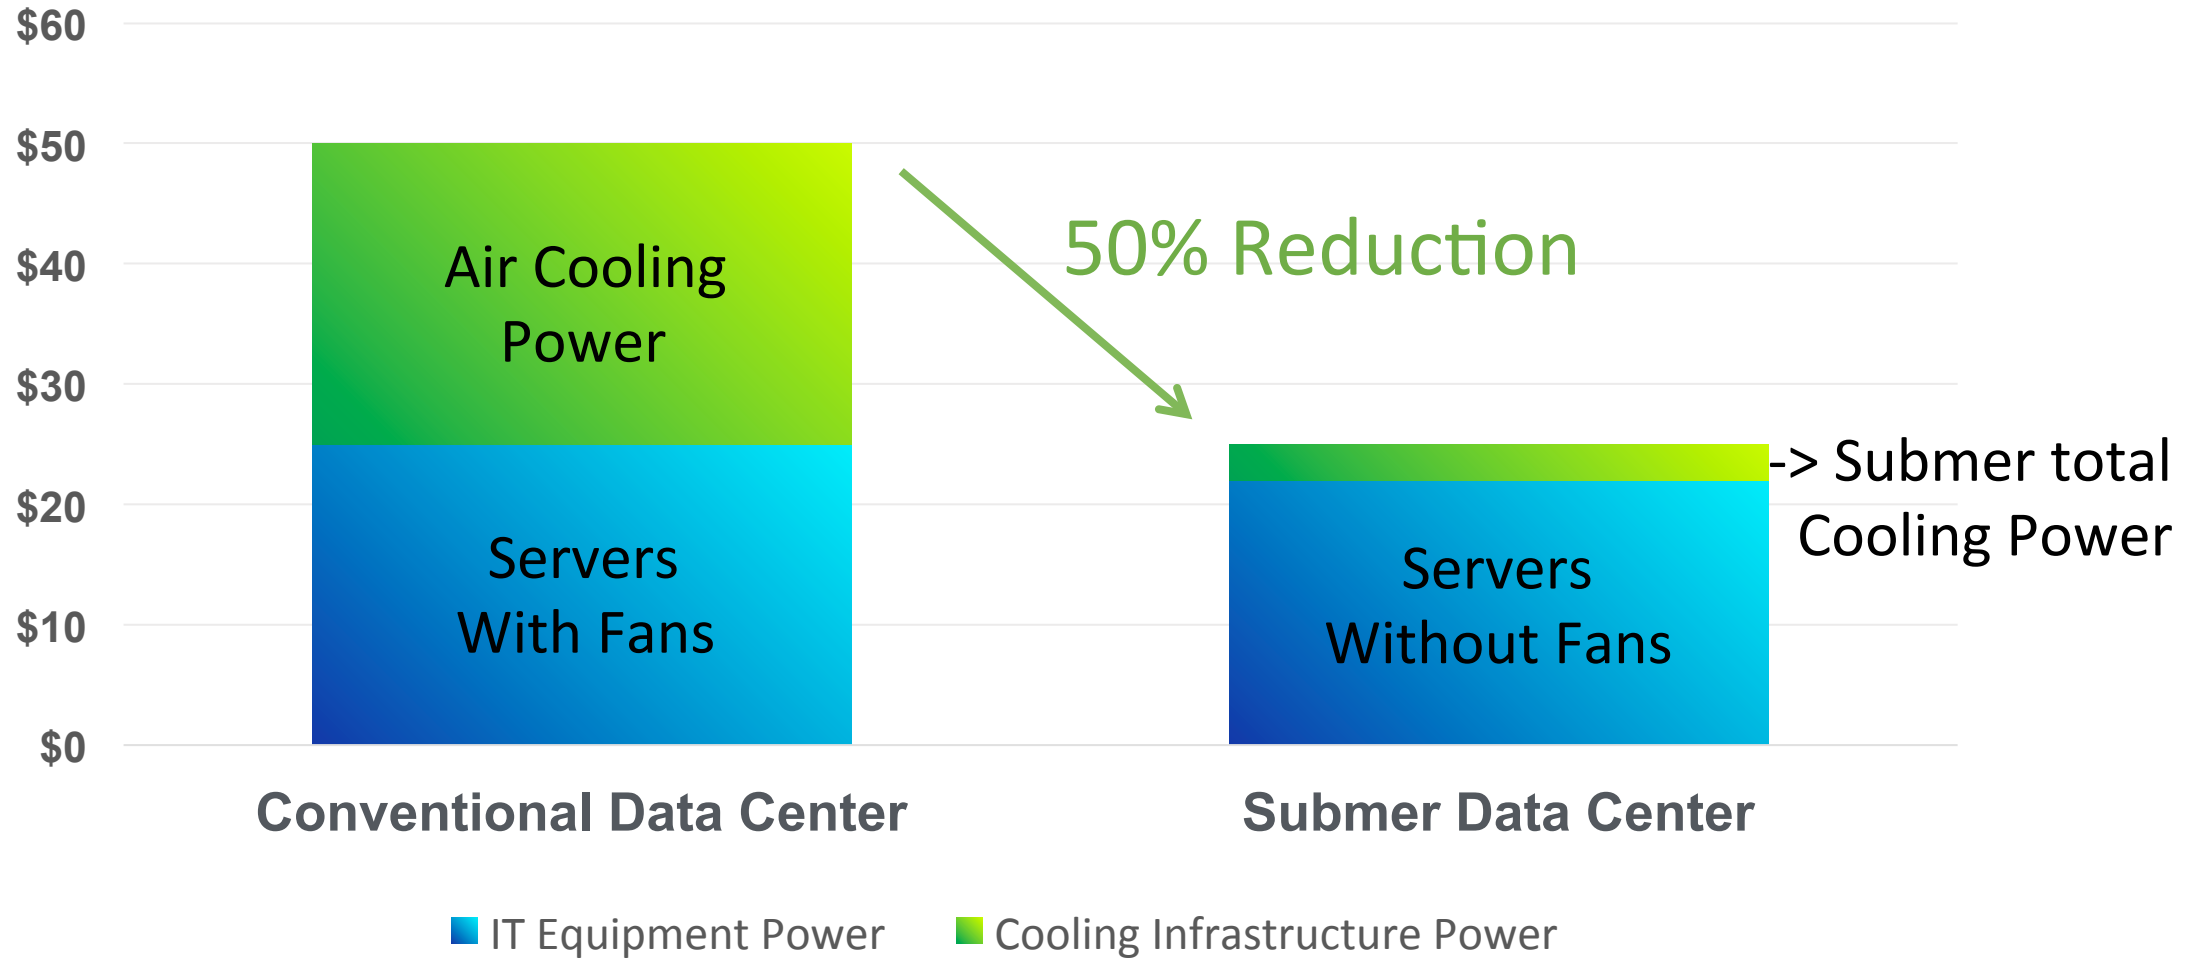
$60
$50
$40
$30
$20
$10
$0

Air Cooling Power

Servers With Fans

50% Reduction

-> Submer total Cooling Power

Servers Without Fans

Conventional Data Center

Submer Data Center

IT Equipment Power

Cooling Infrastructure Power